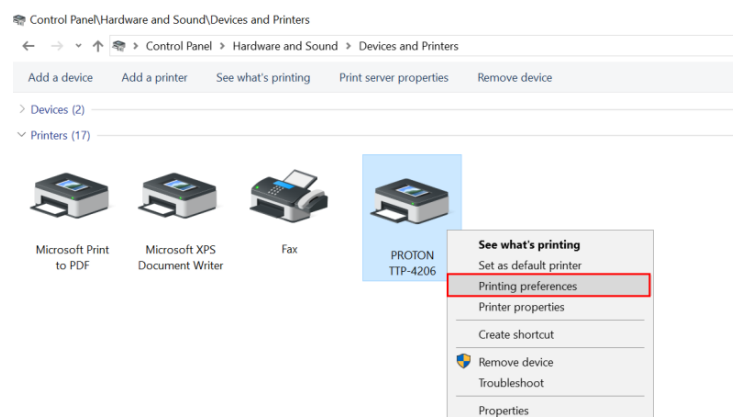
Control Panel\Hardware and Sound\Devices and Printers

Control Panel > Hardware and Sound > Devices and Printers

Add a device　Add a printer　See what's printing　Print server properties　Remove device

Devices (2)

Printers (17)

Microsoft Print to PDF

Microsoft XPS Document Writer

Fax

PROTON TTP-4206

See what's printing
Set as default printer
Printing preferences
Printer properties
Create shortcut
Remove device
Troubleshoot
Properties